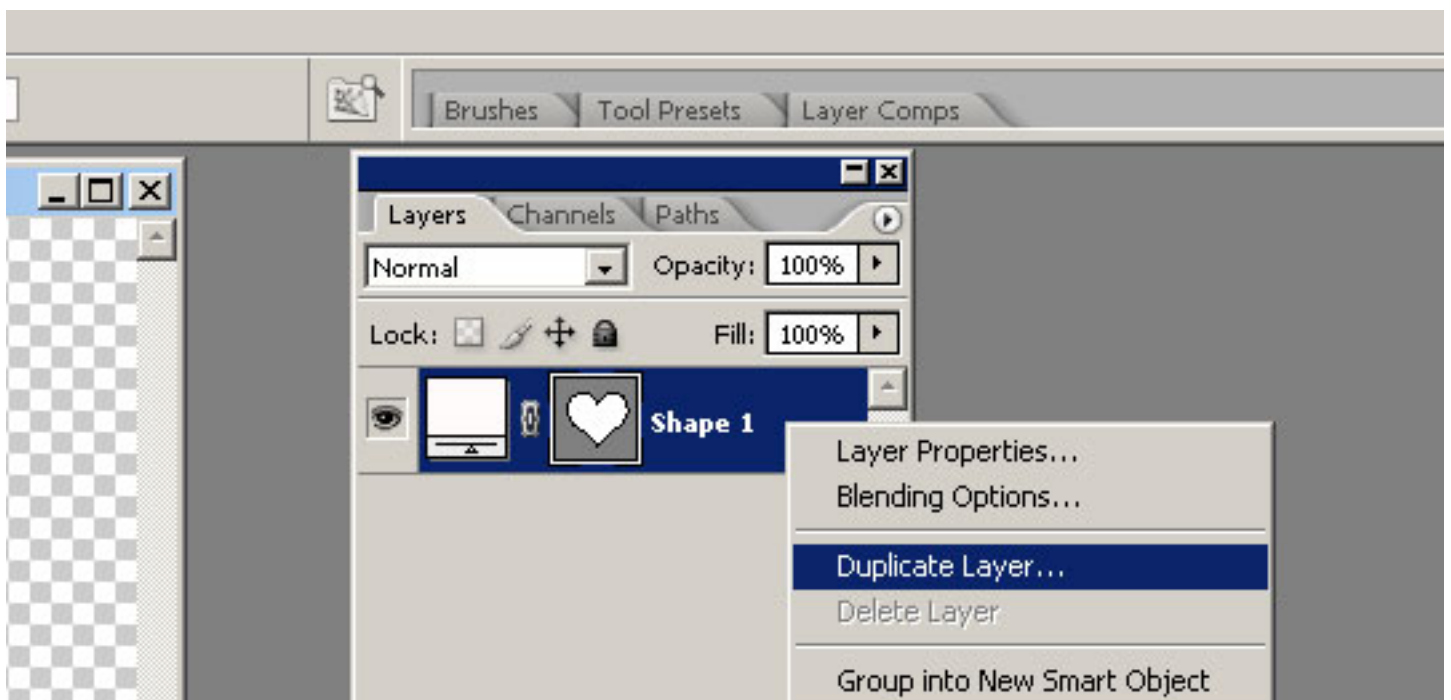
Brushes Tool Presets Layer Comps

Layers Channels Paths

Normal

Opacity: 100%

Lock:

Fill: 100%

Shape 1

Layer Properties...
Blending Options...

Duplicate Layer...
Delete Layer

Group into New Smart Object